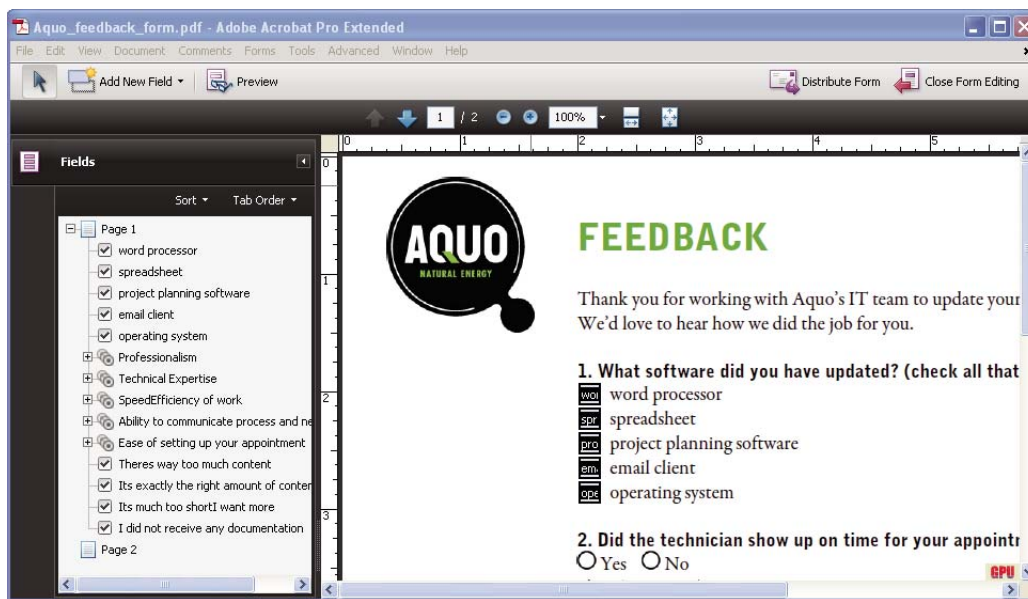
Aquo_feedback_form.pdf - Adobe Acrobat Pro Extended

File Edit View Document Comments Forms Tools Advanced Window Help

Add New Field ▾ Preview Distribute Form Close Form Editing

1 / 2 100%

0 1 2 3 4 5

Fields

Sort ▾ Tab Order ▾

Page 1
word processor
spreadsheet
project planning software
email client
operating system
Professionalism
Technical Expertise
SpeedEfficiency of work
Ability to communicate process and ne
Ease of setting up your appointment
Theres way too much content
Its exactly the right amount of conter
Its much too shortI want more
I did not receive any documentation
Page 2

AQUO
NATURAL ENERGY

FEEDBACK

Thank you for working with Aquo's IT team to update your
We'd love to hear how we did the job for you.

1. What software did you have updated? (check all that
wo word processor
spr spreadsheet
pro project planning software
em email client
ope operating system

2. Did the technician show up on time for your appointr
Yes No

GPU